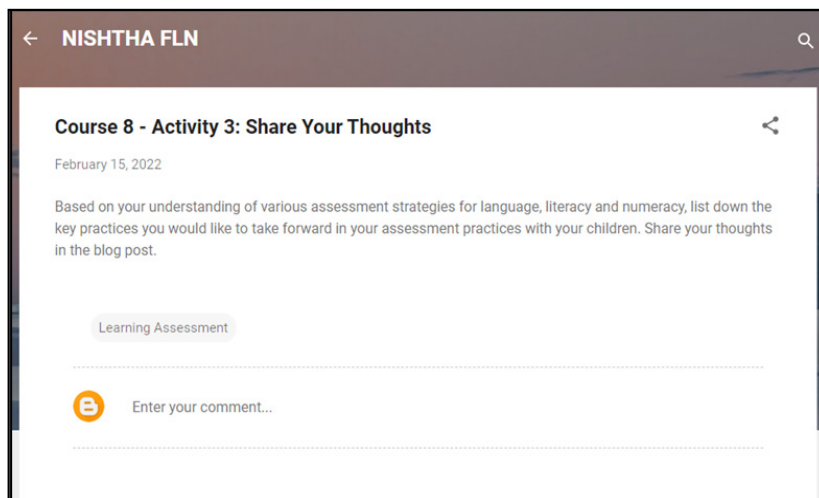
NISHTHA FLN

Course 8 - Activity 3: Share Your Thoughts

February 15, 2022

Based on your understanding of various assessment strategies for language, literacy and numeracy, list down the key practices you would like to take forward in your assessment practices with your children. Share your thoughts in the blog post.

Learning Assessment

Enter your comment...